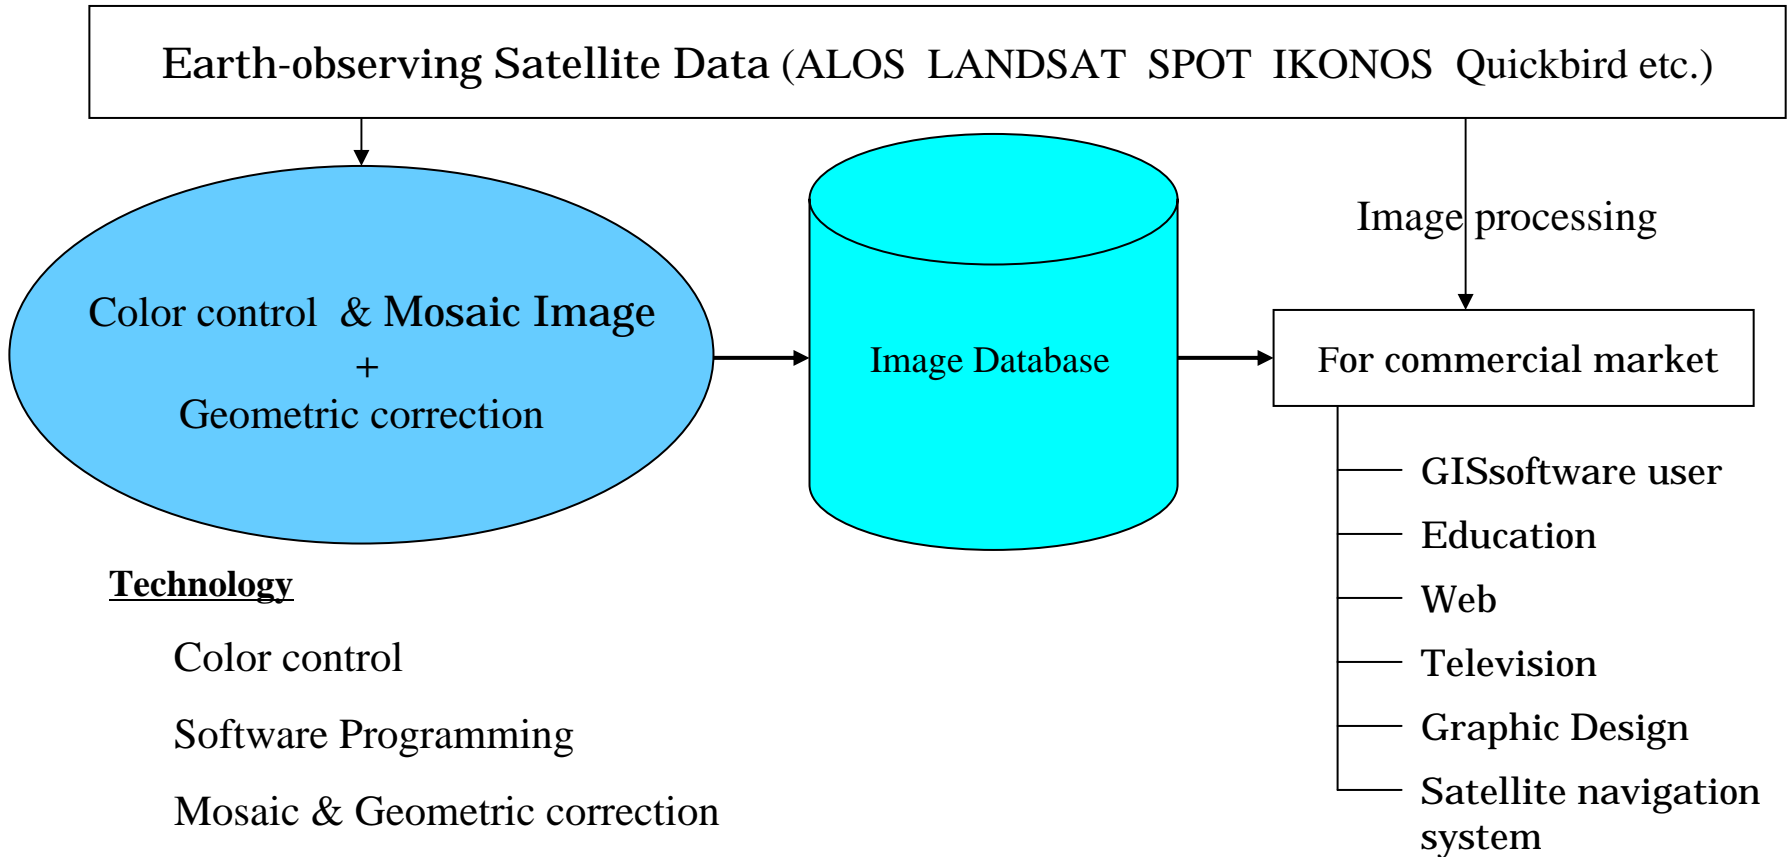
Earth-observing Satellite Data (ALOS LANDSAT SPOT IKONOS Quickbird etc.)

Color control & Mosaic Image
+
Geometric correction

Image Database

Image processing

For commercial market

GISsoftware user
Education
Web
Television
Graphic Design
Satellite navigation system

Technology

Color control

Software Programming

Mosaic & Geometric correction